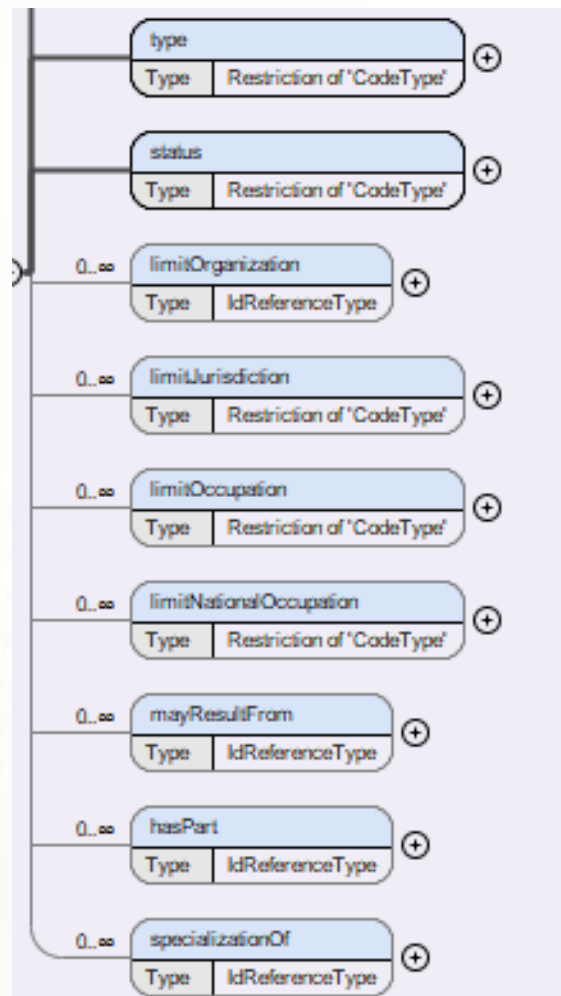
type
Type | Restriction of 'CodeType'

status
Type | Restriction of 'CodeType'

0..∞
limitOrganization
Type | IdReferenceType

0..∞
limitJurisdiction
Type | Restriction of 'CodeType'

0..∞
limitOccupation
Type | Restriction of 'CodeType'

0..∞
limitNationalOccupation
Type | Restriction of 'CodeType'

0..∞
mayResultFrom
Type | IdReferenceType

0..∞
hasPart
Type | IdReferenceType

0..∞
specializationOf
Type | IdReferenceType